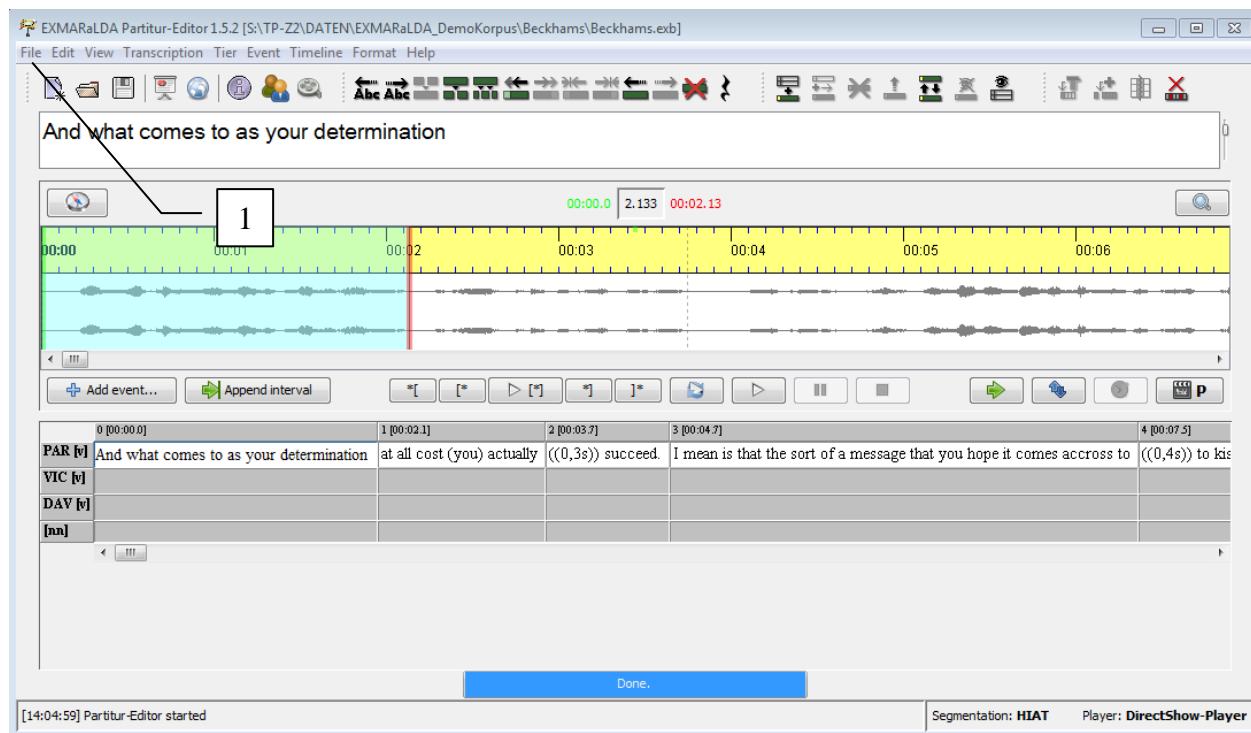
EXMARaLDA Partitur-Editor 1.5.2 [S:\TP-Z2\DATEN\EXMARaLDA_DemoKorpus\Beckhams\Beckhams.exb]

File Edit View Transcription Tier Event Timeline Format Help

And what comes to as your determination

1

00:00.0 2.133 00:02.13

00:00 00:01 00:02 00:03 00:04 00:05 00:06

Add event... Append interval

*[ [* ▷ [*] *] ]* P

| | 0 [00:00.0] | 1 [00:02.1] | 2 [00:03.7] | 3 [00:04.7] | 4 [00:07.5] |
|---|---|---|---|---|---|
| PAR [v] | And what comes to as your determination | at all cost (you) actually | ((0,3s)) succeed. | I mean is that the sort of a message that you hope it comes accross to | ((0,4s)) to kis |
| VIC [v] | | | | | |
| DAV [v] | | | | | |
| [nn] | | | | | |

Done.

[14:04:59] Partitur-Editor started

Segmentation: HIAT Player: DirectShow-Player